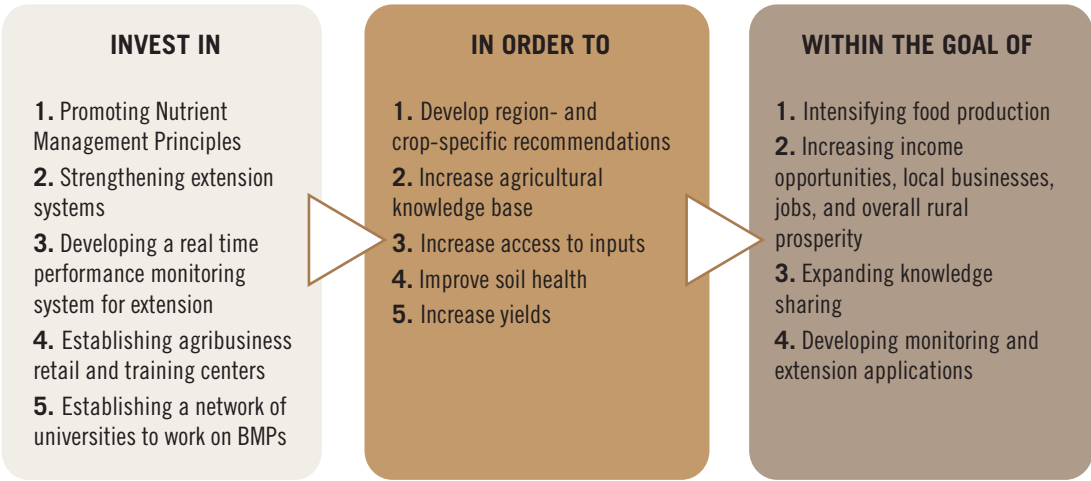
INVEST IN

1. Promoting Nutrient Management Principles

2. Strengthening extension systems

3. Developing a real time performance monitoring system for extension

4. Establishing agribusiness retail and training centers

5. Establishing a network of universities to work on BMPs

IN ORDER TO

1. Develop region- and crop-specific recommendations

2. Increase agricultural knowledge base

3. Increase access to inputs

4. Improve soil health

5. Increase yields

WITHIN THE GOAL OF

1. Intensifying food production

2. Increasing income opportunities, local businesses, jobs, and overall rural prosperity

3. Expanding knowledge sharing

4. Developing monitoring and extension applications